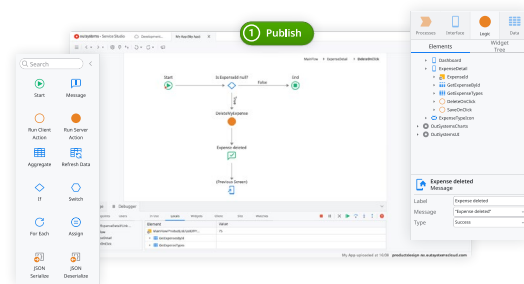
1 Publish

Search

Start

Message

Run Client Action

Run Server Action

Aggregate

Refresh Data

If

Switch

For Each

Assign

JSON Serialize

JSON Deserialize

Processes

Interface

Logic

Data

Elements

Widget Tree

Dashboard

ExpenseDetail

ExpenseId

GetExpenseById

GetExpenseTypes

DeleteOnClick

SaveOnClick

ExpenseTypeIcon

OutSystemsCharts

OutSystemsUI

Expense deleted

Message

Label

Expense deleted

Message

"Expense deleted"

Type

Success

Start

Is ExpenseId null?

False

End

True

DeleteMyExpense

Expense deleted

(Previous Screen)

Debugger

My App uploaded at 16:09